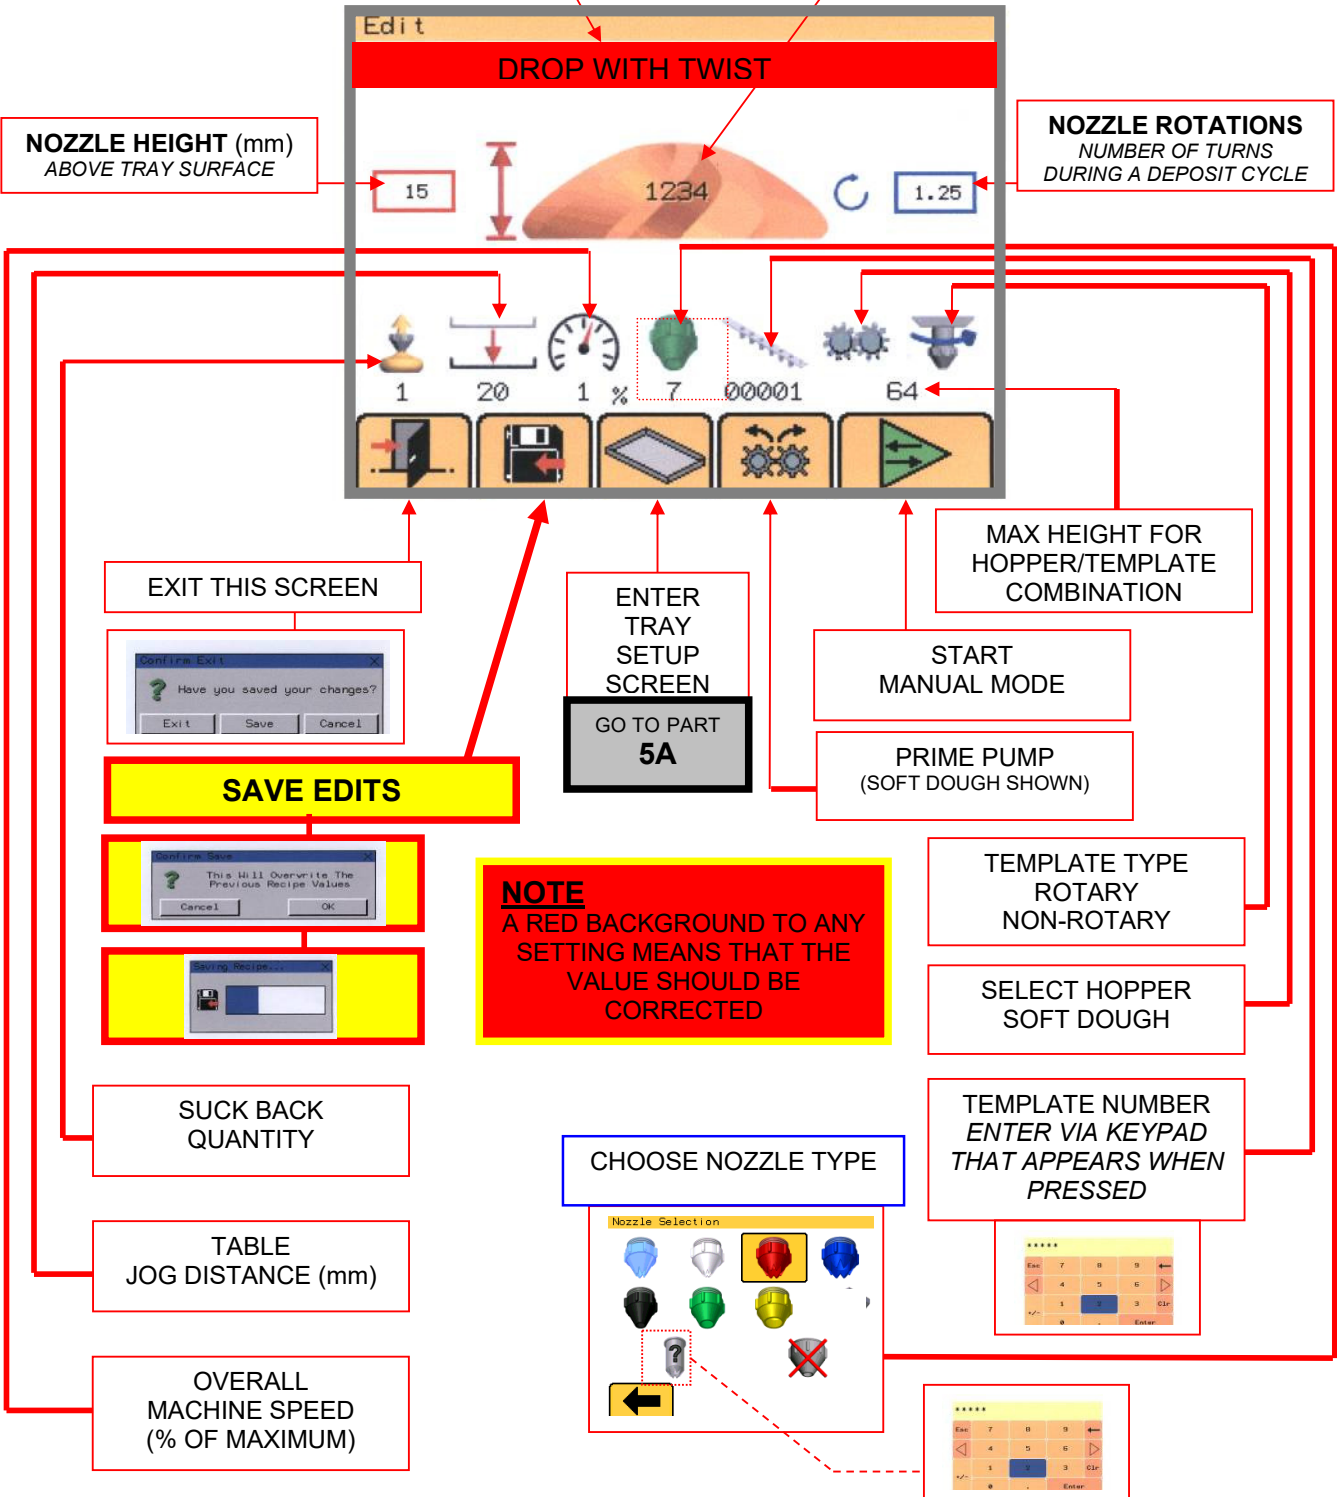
Edit

DROP WITH TWIST

NOZZLE HEIGHT (mm)
ABOVE TRAY SURFACE

15

1234

1.25

NOZZLE ROTATIONS
NUMBER OF TURNS
DURING A DEPOSIT CYCLE

1 20 1 % 7 00001 64

EXIT THIS SCREEN

Confirm Exit
Have you saved your changes?
Exit Save Cancel

ENTER TRAY SETUP SCREEN

GO TO PART
5A

MAX HEIGHT FOR HOPPER/TEMPLATE COMBINATION

START MANUAL MODE

PRIME PUMP
(SOFT DOUGH SHOWN)

SAVE EDITS

Confirm Save
This Will Overwrite The Previous Recipe Values
Cancel OK

Saving Recipe...

NOTE
A RED BACKGROUND TO ANY SETTING MEANS THAT THE VALUE SHOULD BE CORRECTED

TEMPLATE TYPE
ROTARY
NON-ROTARY

SELECT HOPPER
SOFT DOUGH

TEMPLATE NUMBER
ENTER VIA KEYPAD THAT APPEARS WHEN PRESSED

SUCK BACK QUANTITY

CHOOSE NOZZLE TYPE

Nozzle Selection

TABLE
JOG DISTANCE (mm)

OVERALL MACHINE SPEED
(% OF MAXIMUM)